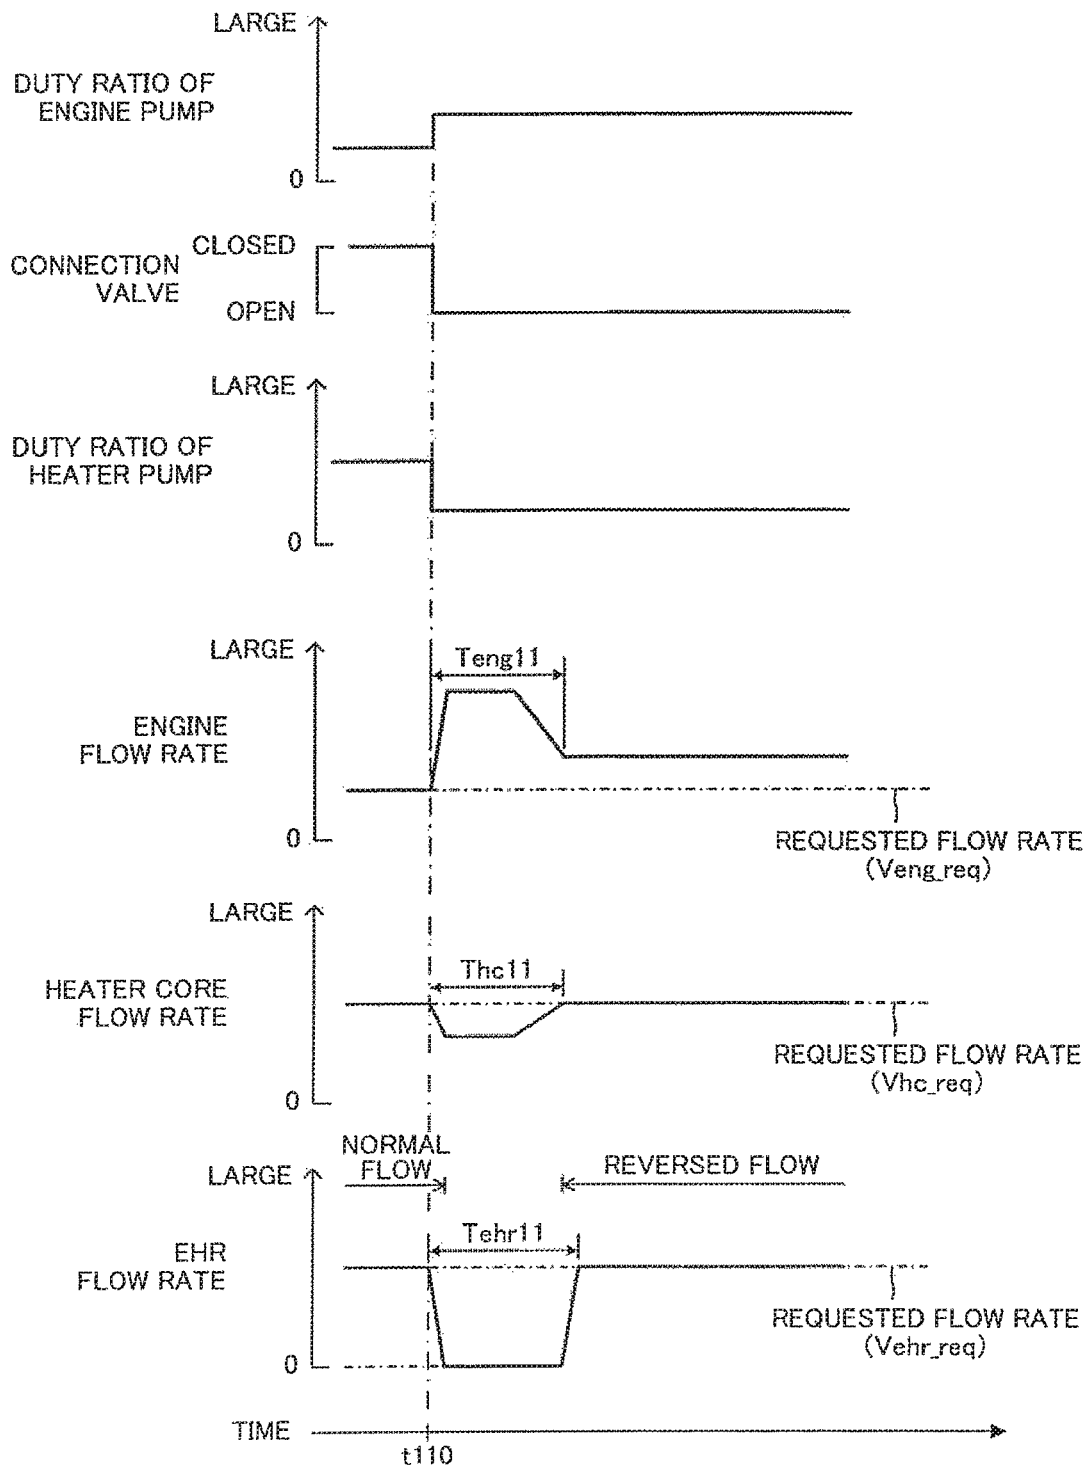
LARGE

DUTY RATIO OF ENGINE PUMP

0

CLOSED

CONNECTION VALVE

OPEN

LARGE

DUTY RATIO OF HEATER PUMP

0

LARGE

Teng11

ENGINE FLOW RATE

0

REQUESTED FLOW RATE (Veng_req)

LARGE

Thc11

HEATER CORE FLOW RATE

0

REQUESTED FLOW RATE (Vhc_req)

NORMAL FLOW

REVERSED FLOW

LARGE

Tehr11

EHR FLOW RATE

0

REQUESTED FLOW RATE (Vehr_req)

TIME

t110